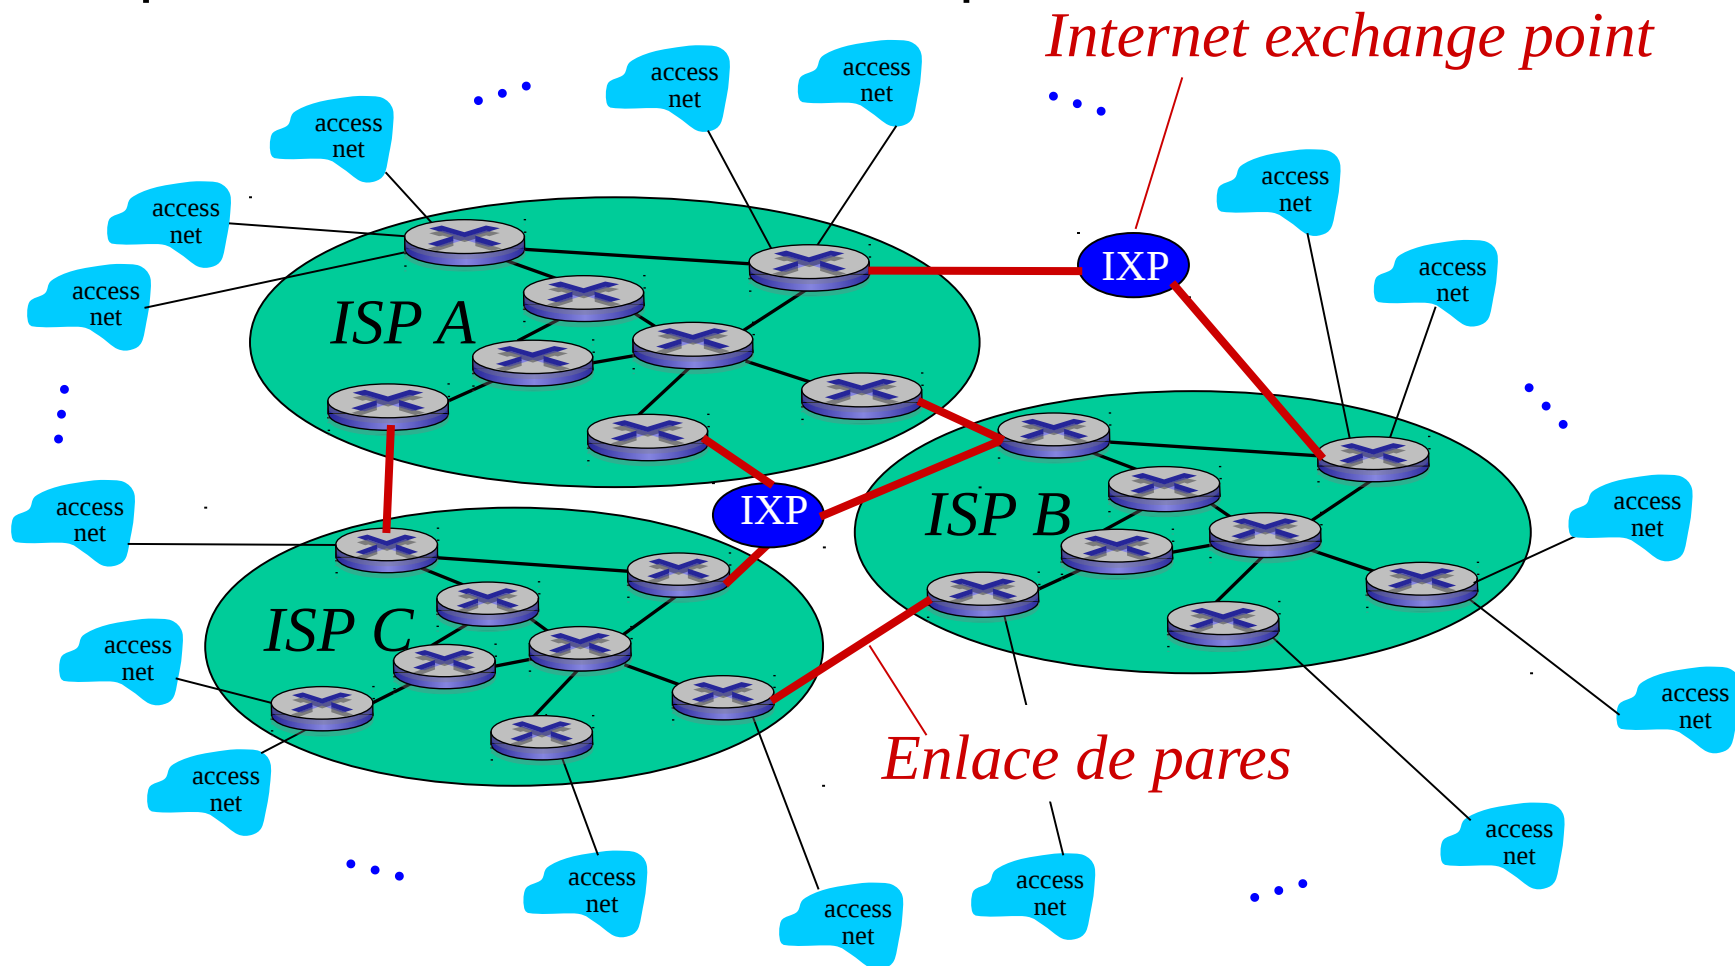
Internet exchange point

access net

access net

access net

access net

access net

access net

access net

IXP

ISP A

access net

IXP

ISP B

access net

ISP C

access net

access net

Enlace de pares

access net

access net

access net

access net

access net